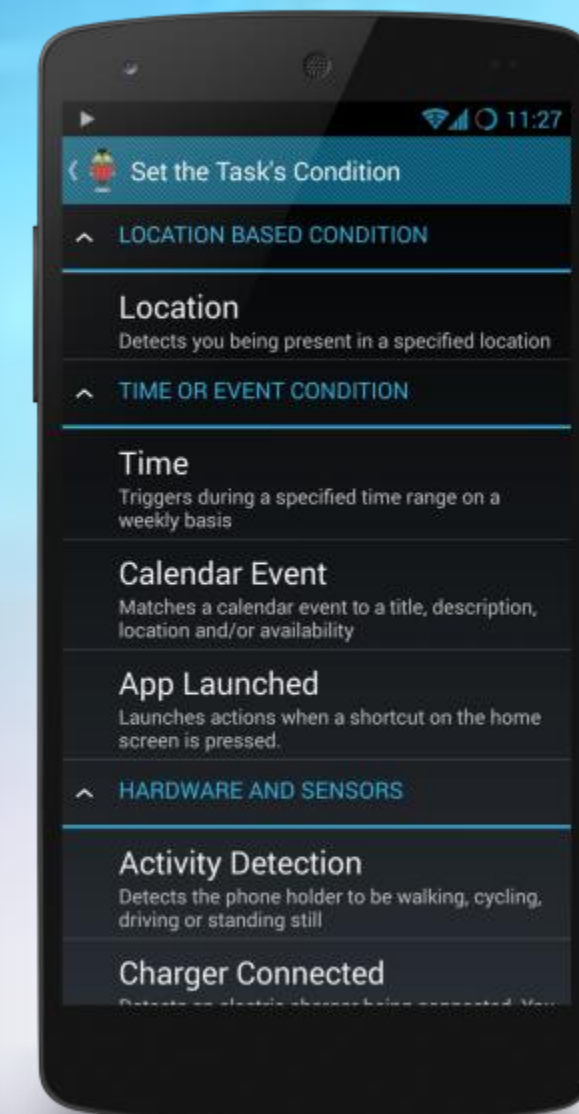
11:27

Set the Task's Condition

LOCATION BASED CONDITION

Location
Detects you being present in a specified location

TIME OR EVENT CONDITION

Time
Triggers during a specified time range on a weekly basis

Calendar Event
Matches a calendar event to a title, description, location and/or availability

App Launched
Launches actions when a shortcut on the home screen is pressed.

HARDWARE AND SENSORS

Activity Detection
Detects the phone holder to be walking, cycling, driving or standing still

Charger Connected
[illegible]